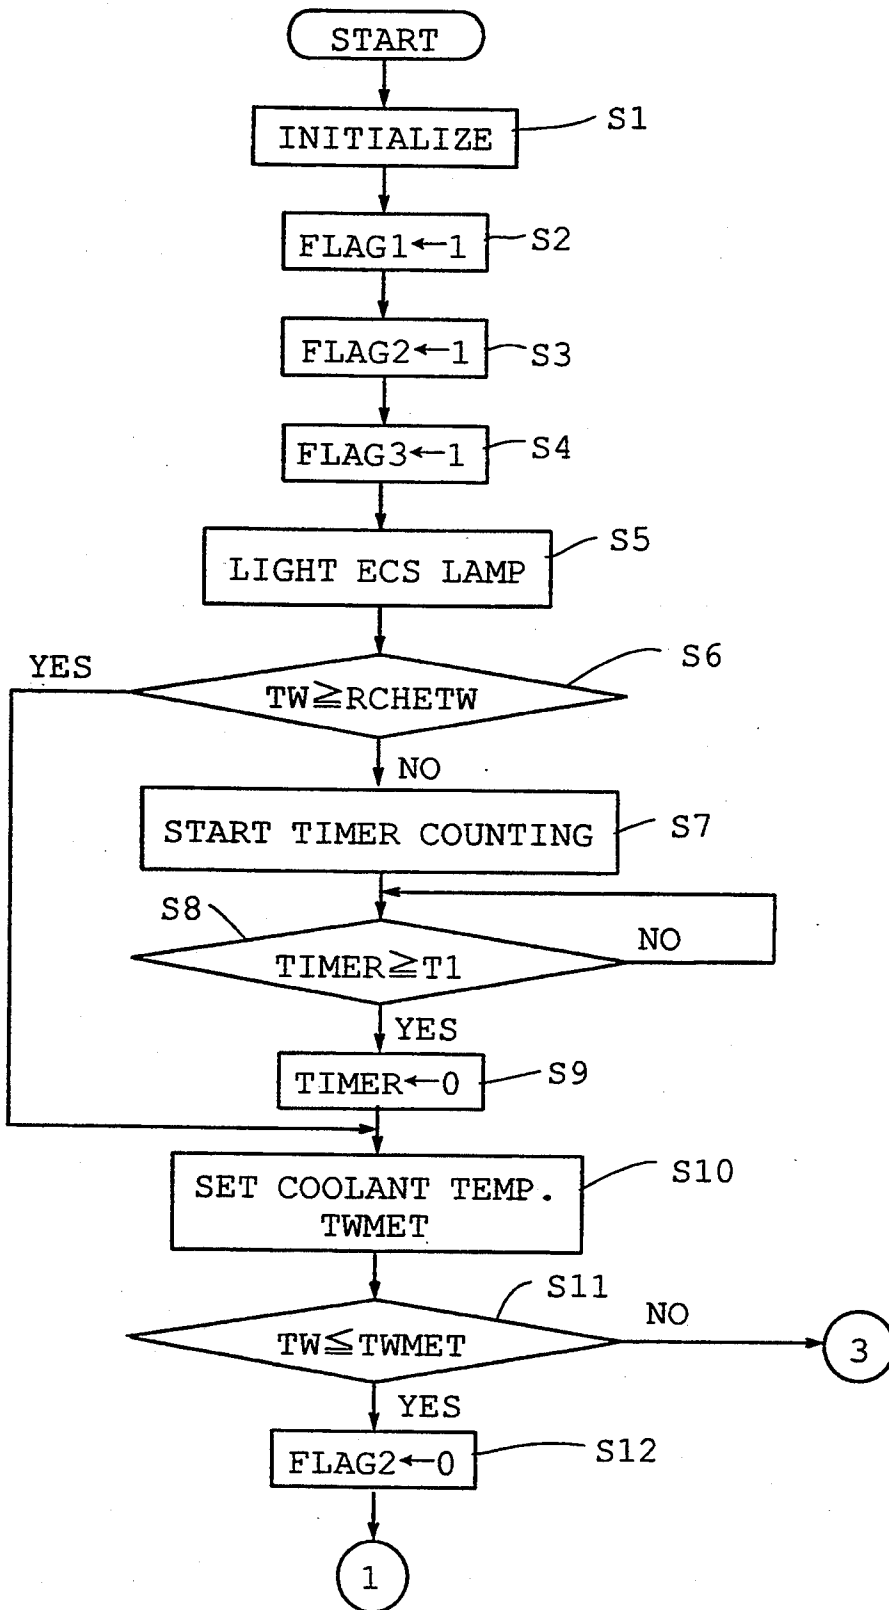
START

INITIALIZE
S1

FLAG1←1
S2

FLAG2←1
S3

FLAG3←1
S4

LIGHT ECS LAMP
S5

YES
TW≧RCHETW
S6

NO

START TIMER COUNTING
S7

S8
TIMER≧T1
NO

YES

TIMER←0
S9

SET COOLANT TEMP. TWMET
S10

S11
TW≦TWMET
NO
3

YES

FLAG2←0
S12

1